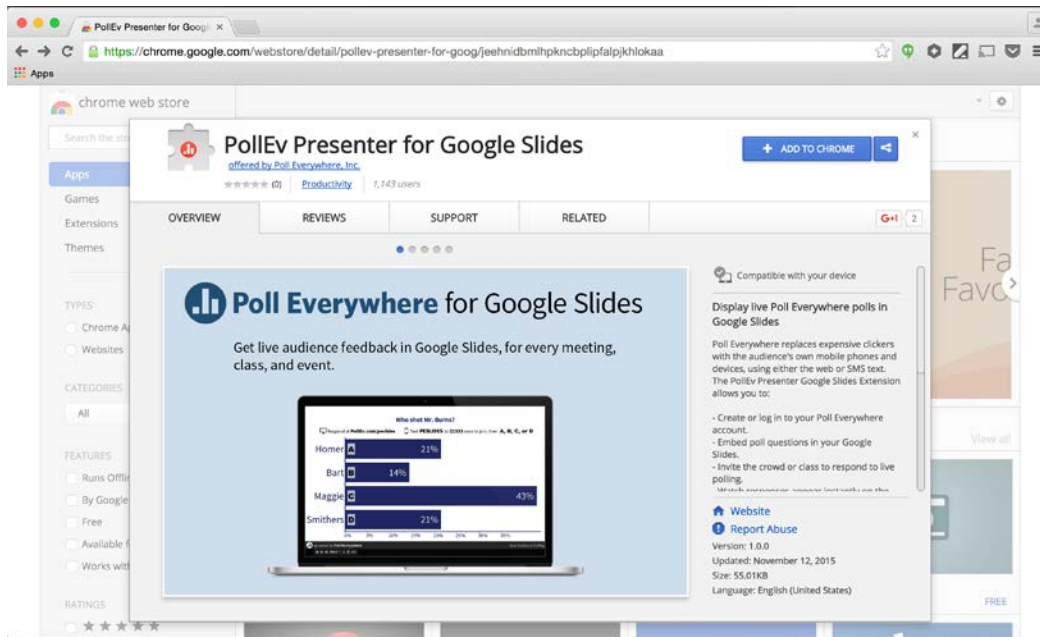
PollEv Presenter for Googl ×

https://chrome.google.com/webstore/detail/pollev-presenter-for-goog/jeehnidbmlhpkncbplipfalpjkhlokaa

Apps

chrome web store

Search the sto

Apps
Games
Extensions
Themes

TYPES
Chrome A
Websites

CATEGORIES
All

FEATURES
Runs Offli
By Google
Free
Available f
Works wit

RATINGS

PollEv Presenter for Google Slides
offered by Poll Everywhere, Inc.
(0) Productivity 1,143 users

ADD TO CHROME

OVERVIEW | REVIEWS | SUPPORT | RELATED

G+1 2

Poll Everywhere for Google Slides

Get live audience feedback in Google Slides, for every meeting, class, and event.

Who shot Mr. Burns?

Homer A 21%
Bart B 14%
Maggie C 43%
Smithers D 21%

Compatible with your device

Display live Poll Everywhere polls in Google Slides

Poll Everywhere replaces expensive clickers with the audience's own mobile phones and devices, using either the web or SMS text. The PollEv Presenter Google Slides Extension allows you to:

- Create or log in to your Poll Everywhere account.
- Embed poll questions in your Google Slides.
- Invite the crowd or class to respond to live polling.
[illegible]

Website
Report Abuse
Version: 1.0.0
Updated: November 12, 2015
Size: 55.01KB
Language: English (United States)

Fa
Favo

View all

FREE